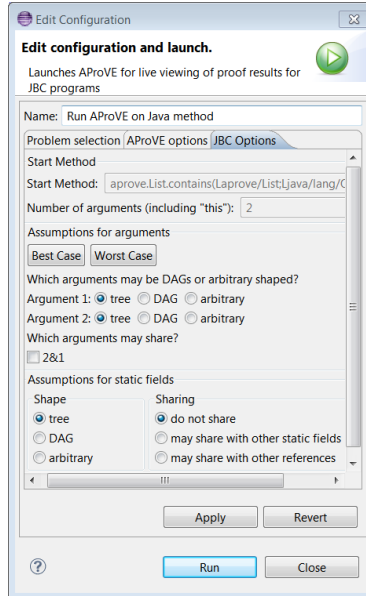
Edit Configuration

Edit configuration and launch.

Launches AProVE for live viewing of proof results for JBC programs

Name: Run AProVE on Java method

Problem selection | AProVE options | JBC Options

Start Method

Start Method: aprove.List.contains(Laprove/List;Ljava/lang/O

Number of arguments (including "this"): 2

Assumptions for arguments

Best Case | Worst Case

Which arguments may be DAGs or arbitrary shaped?

Argument 1: tree DAG arbitrary

Argument 2: tree DAG arbitrary

Which arguments may share?

2&1

Assumptions for static fields

Shape

tree

DAG

arbitrary

Sharing

do not share

may share with other static fields

may share with other references

III

Apply | Revert

?

Run | Close